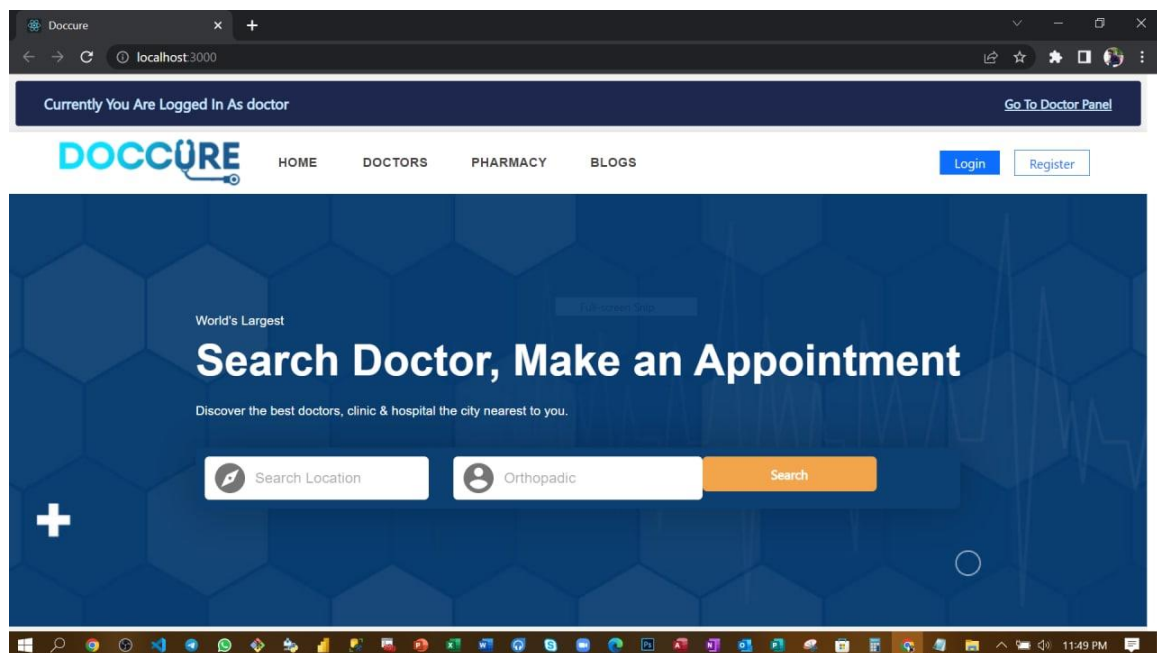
Doccure

localhost:3000

Currently You Are Logged In As doctor

Go To Doctor Panel

DOCCURE

HOME DOCTORS PHARMACY BLOGS

Login Register

World's Largest

Search Doctor, Make an Appointment

Discover the best doctors, clinic & hospital the city nearest to you.

Search Location

Orthopadic

Search

11:49 PM